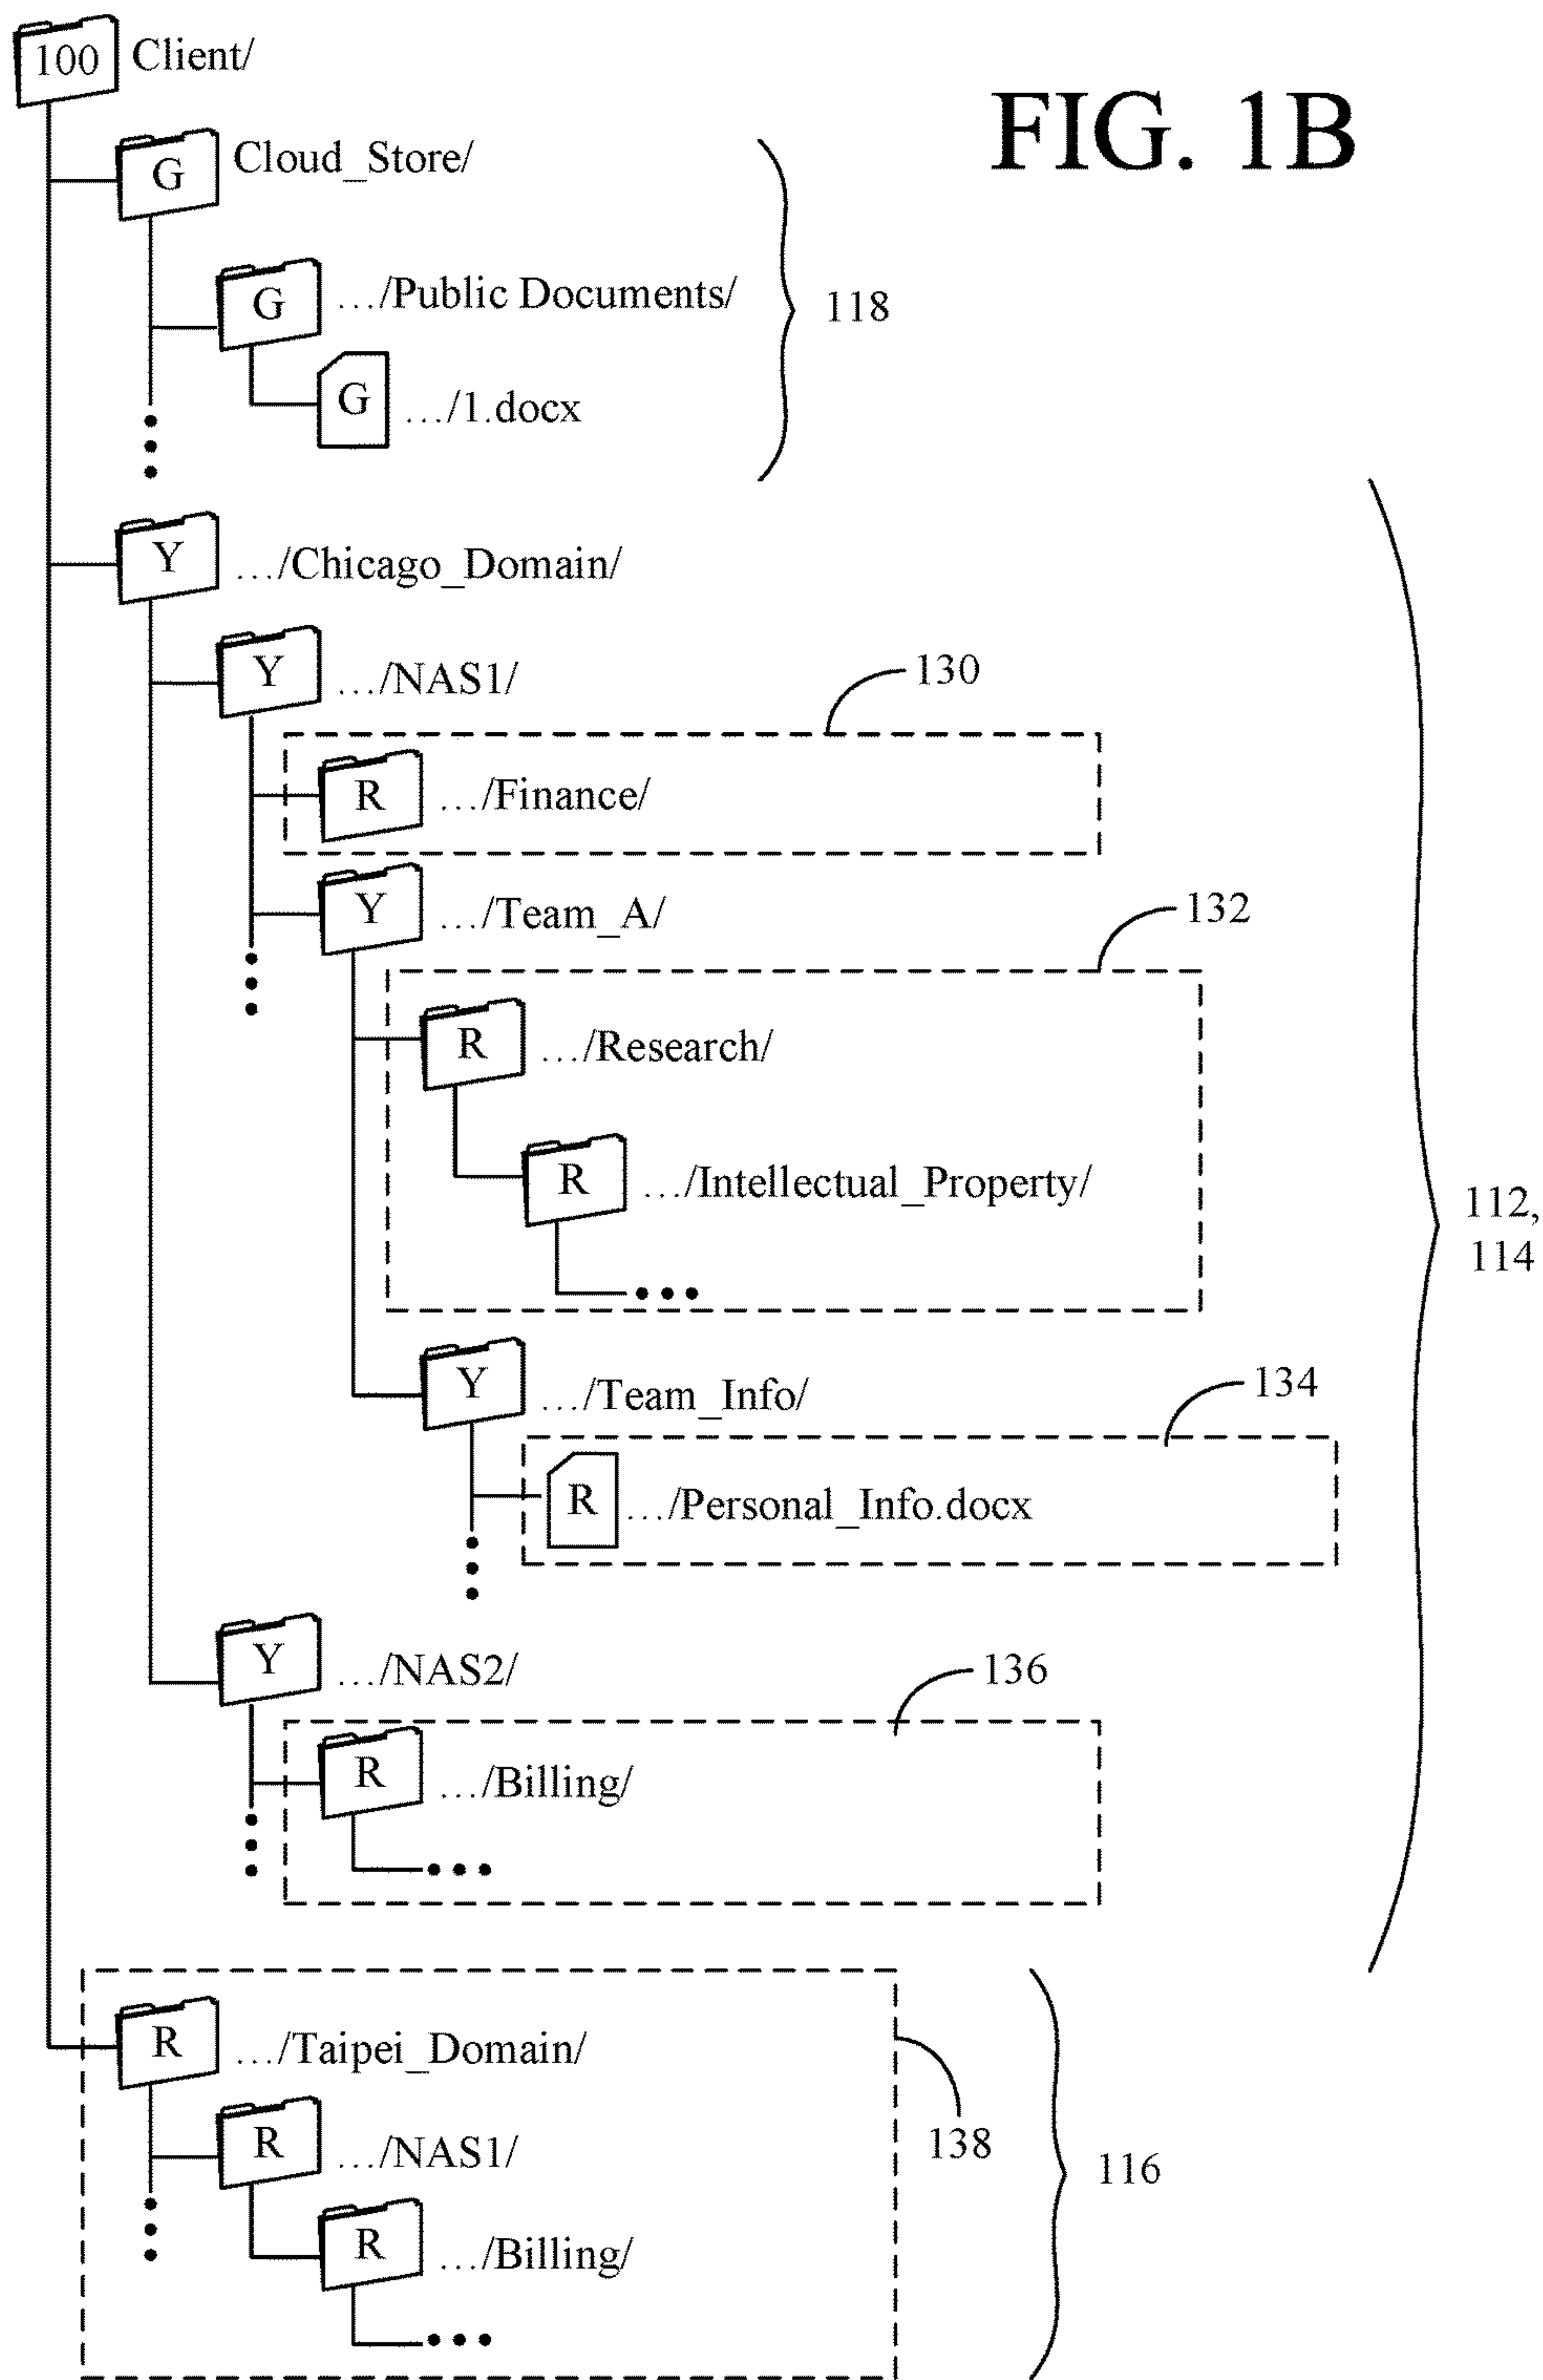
100 Client/

FIG. 1B

G Cloud_Store/

G .../Public Documents/

G .../1.docx

118

Y .../Chicago_Domain/

Y .../NAS1/

130

R .../Finance/

Y .../Team_A/

132

R .../Research/

R .../Intellectual_Property/

112, 114

Y .../Team_Info/

134

R .../Personal_Info.docx

Y .../NAS2/

136

R .../Billing/

R .../Taipei_Domain/

R .../NAS1/

138

116

R .../Billing/